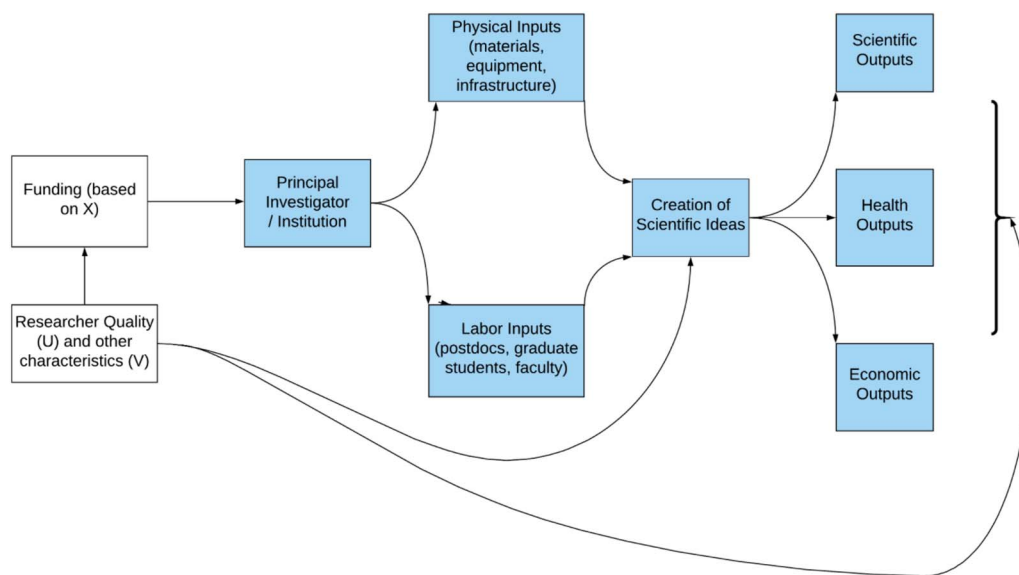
Funding (based on X)

Researcher Quality (U) and other characteristics (V)

Principal Investigator / Institution

Physical Inputs (materials, equipment, infrastructure)

Labor Inputs (postdocs, graduate students, faculty)

Creation of Scientific Ideas

Scientific Outputs

Health Outputs

Economic Outputs